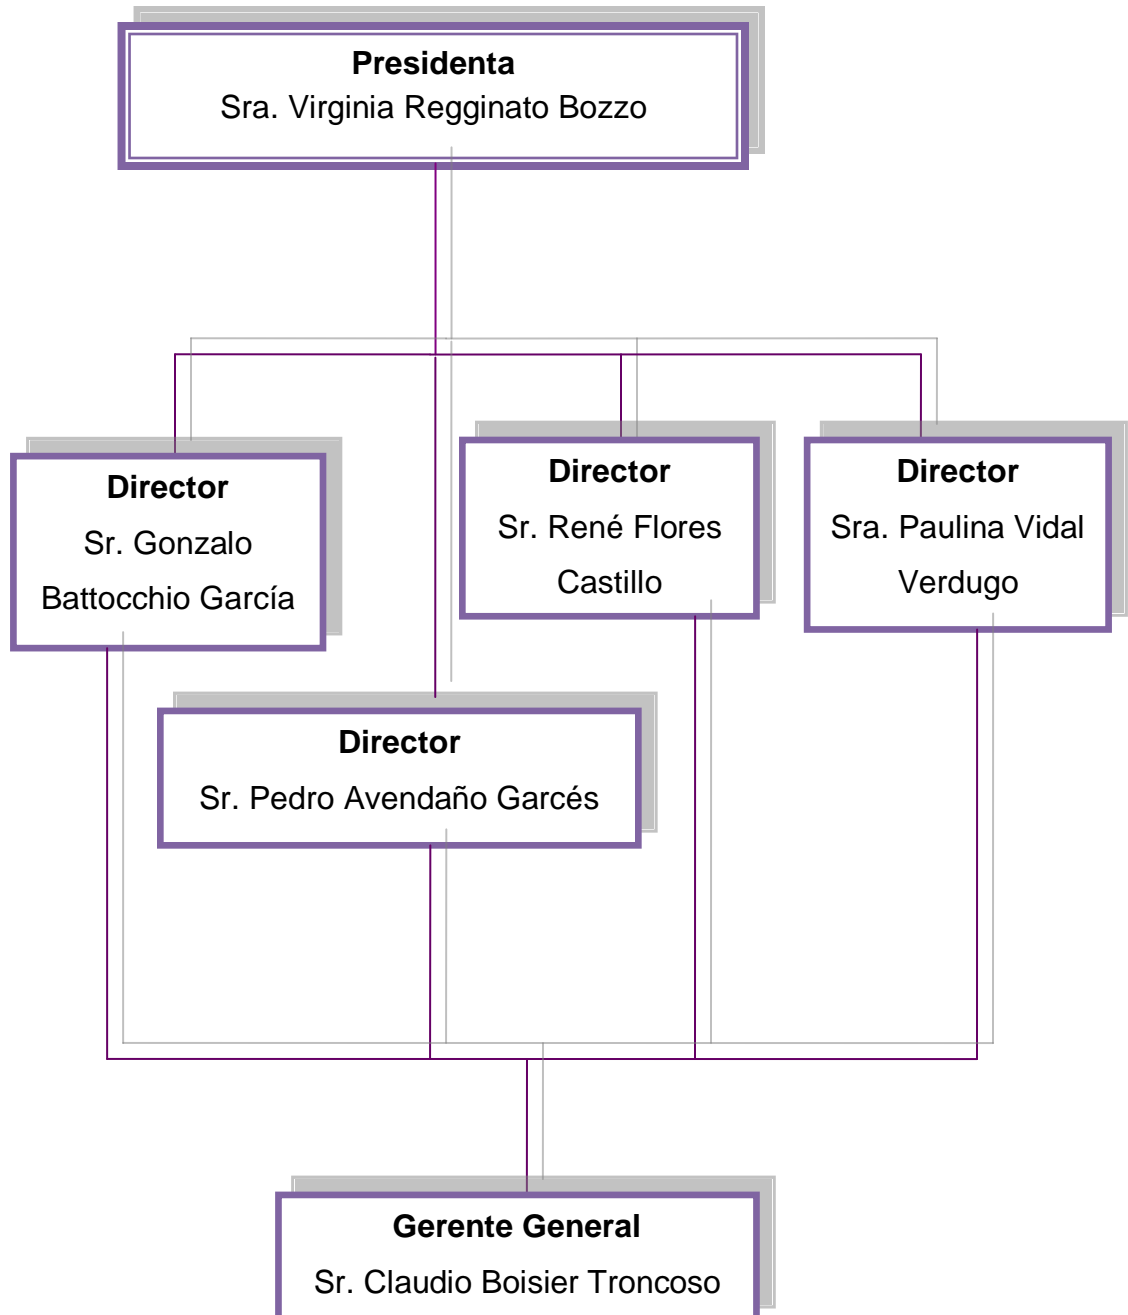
Presidenta
Sra. Virginia Regginato Bozzo

Director
Sr. Gonzalo Battocchio García

Director
Sr. René Flores Castillo

Director
Sra. Paulina Vidal Verdugo

Director
Sr. Pedro Avendaño Garcés

Gerente General
Sr. Claudio Boisier Troncoso